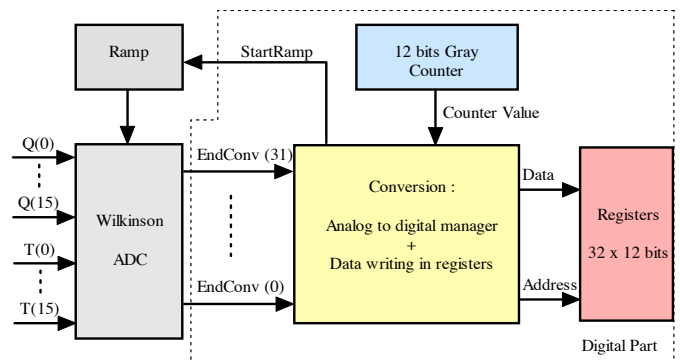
Ramp

StartRamp

12 bits Gray Counter

Counter Value

Q(0)

Q(15)

T(0)

T(15)

Wilkinson ADC

EndConv (31)

EndConv (0)

Conversion :

Analog to digital manager
+
Data writing in registers

Data

Address

Registers

32 x 12 bits

Digital Part